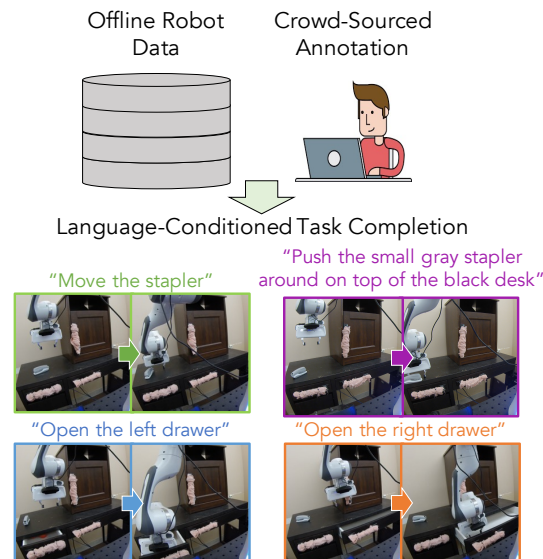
Offline Robot Data

Crowd-Sourced Annotation

Language-Conditioned Task Completion

"Move the stapler"

"Push the small gray stapler around on top of the black desk"

"Open the left drawer"

"Open the right drawer"